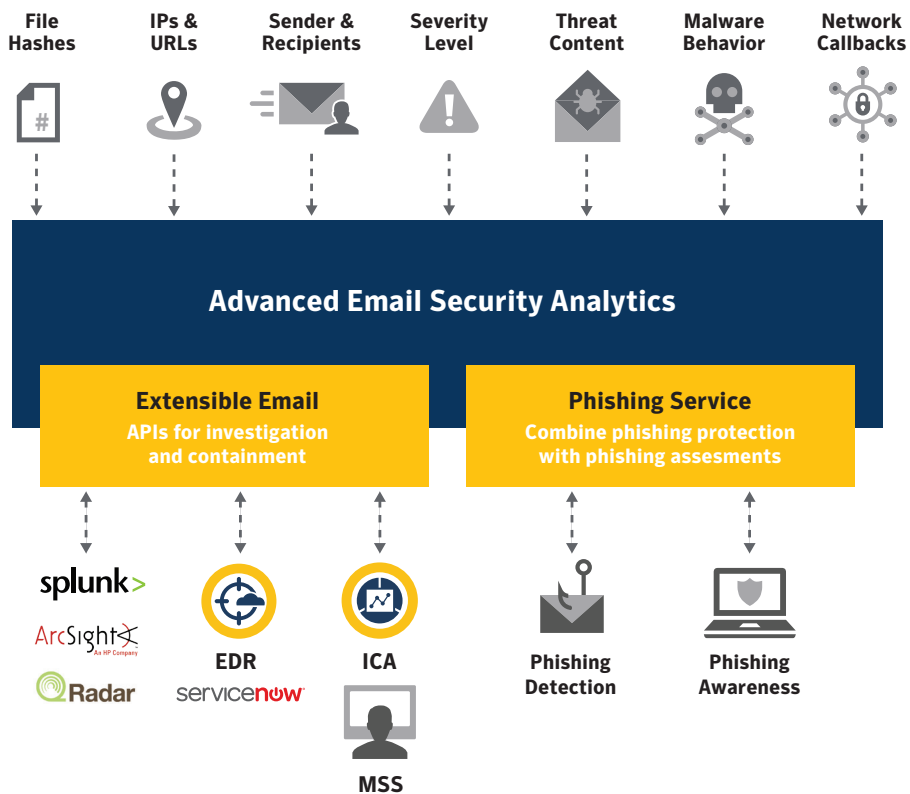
File Hashes

IPs & URLs

Sender & Recipients

Severity Level

Threat Content

Malware Behavior

Network Callbacks

#

Advanced Email Security Analytics

Extensible Email
APIs for investigation and containment

Phishing Service
Combine phishing protection with phishing assesments

splunk>

ArcSight
An HP Company

QRadar

EDR

servicenow

ICA

MSS

Phishing Detection

Phishing Awareness